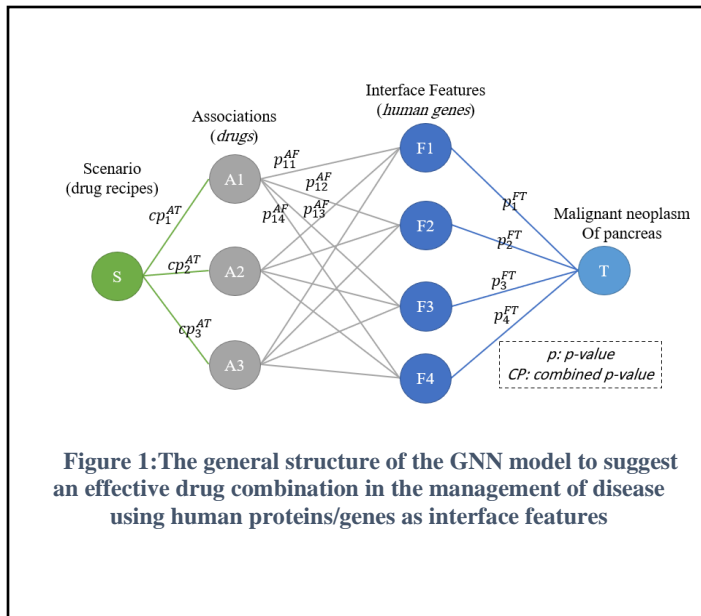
Interface Features
(*human genes*)

Associations
(*drugs*)

Scenario
(drug recipes)

Malignant neoplasm
Of pancreas

S

A1

A2

A3

F1

F2

F3

F4

T

$cp_1^{AT}$

$cp_2^{AT}$

$cp_3^{AT}$

$p_{11}^{AF}$

$p_{12}^{AF}$

$p_{13}^{AF}$

$p_{14}^{AF}$

$p_1^{FT}$

$p_2^{FT}$

$p_3^{FT}$

$p_4^{FT}$

p: p-value
CP: combined p-value

Figure 1:The general structure of the GNN model to suggest an effective drug combination in the management of disease using human proteins/genes as interface features